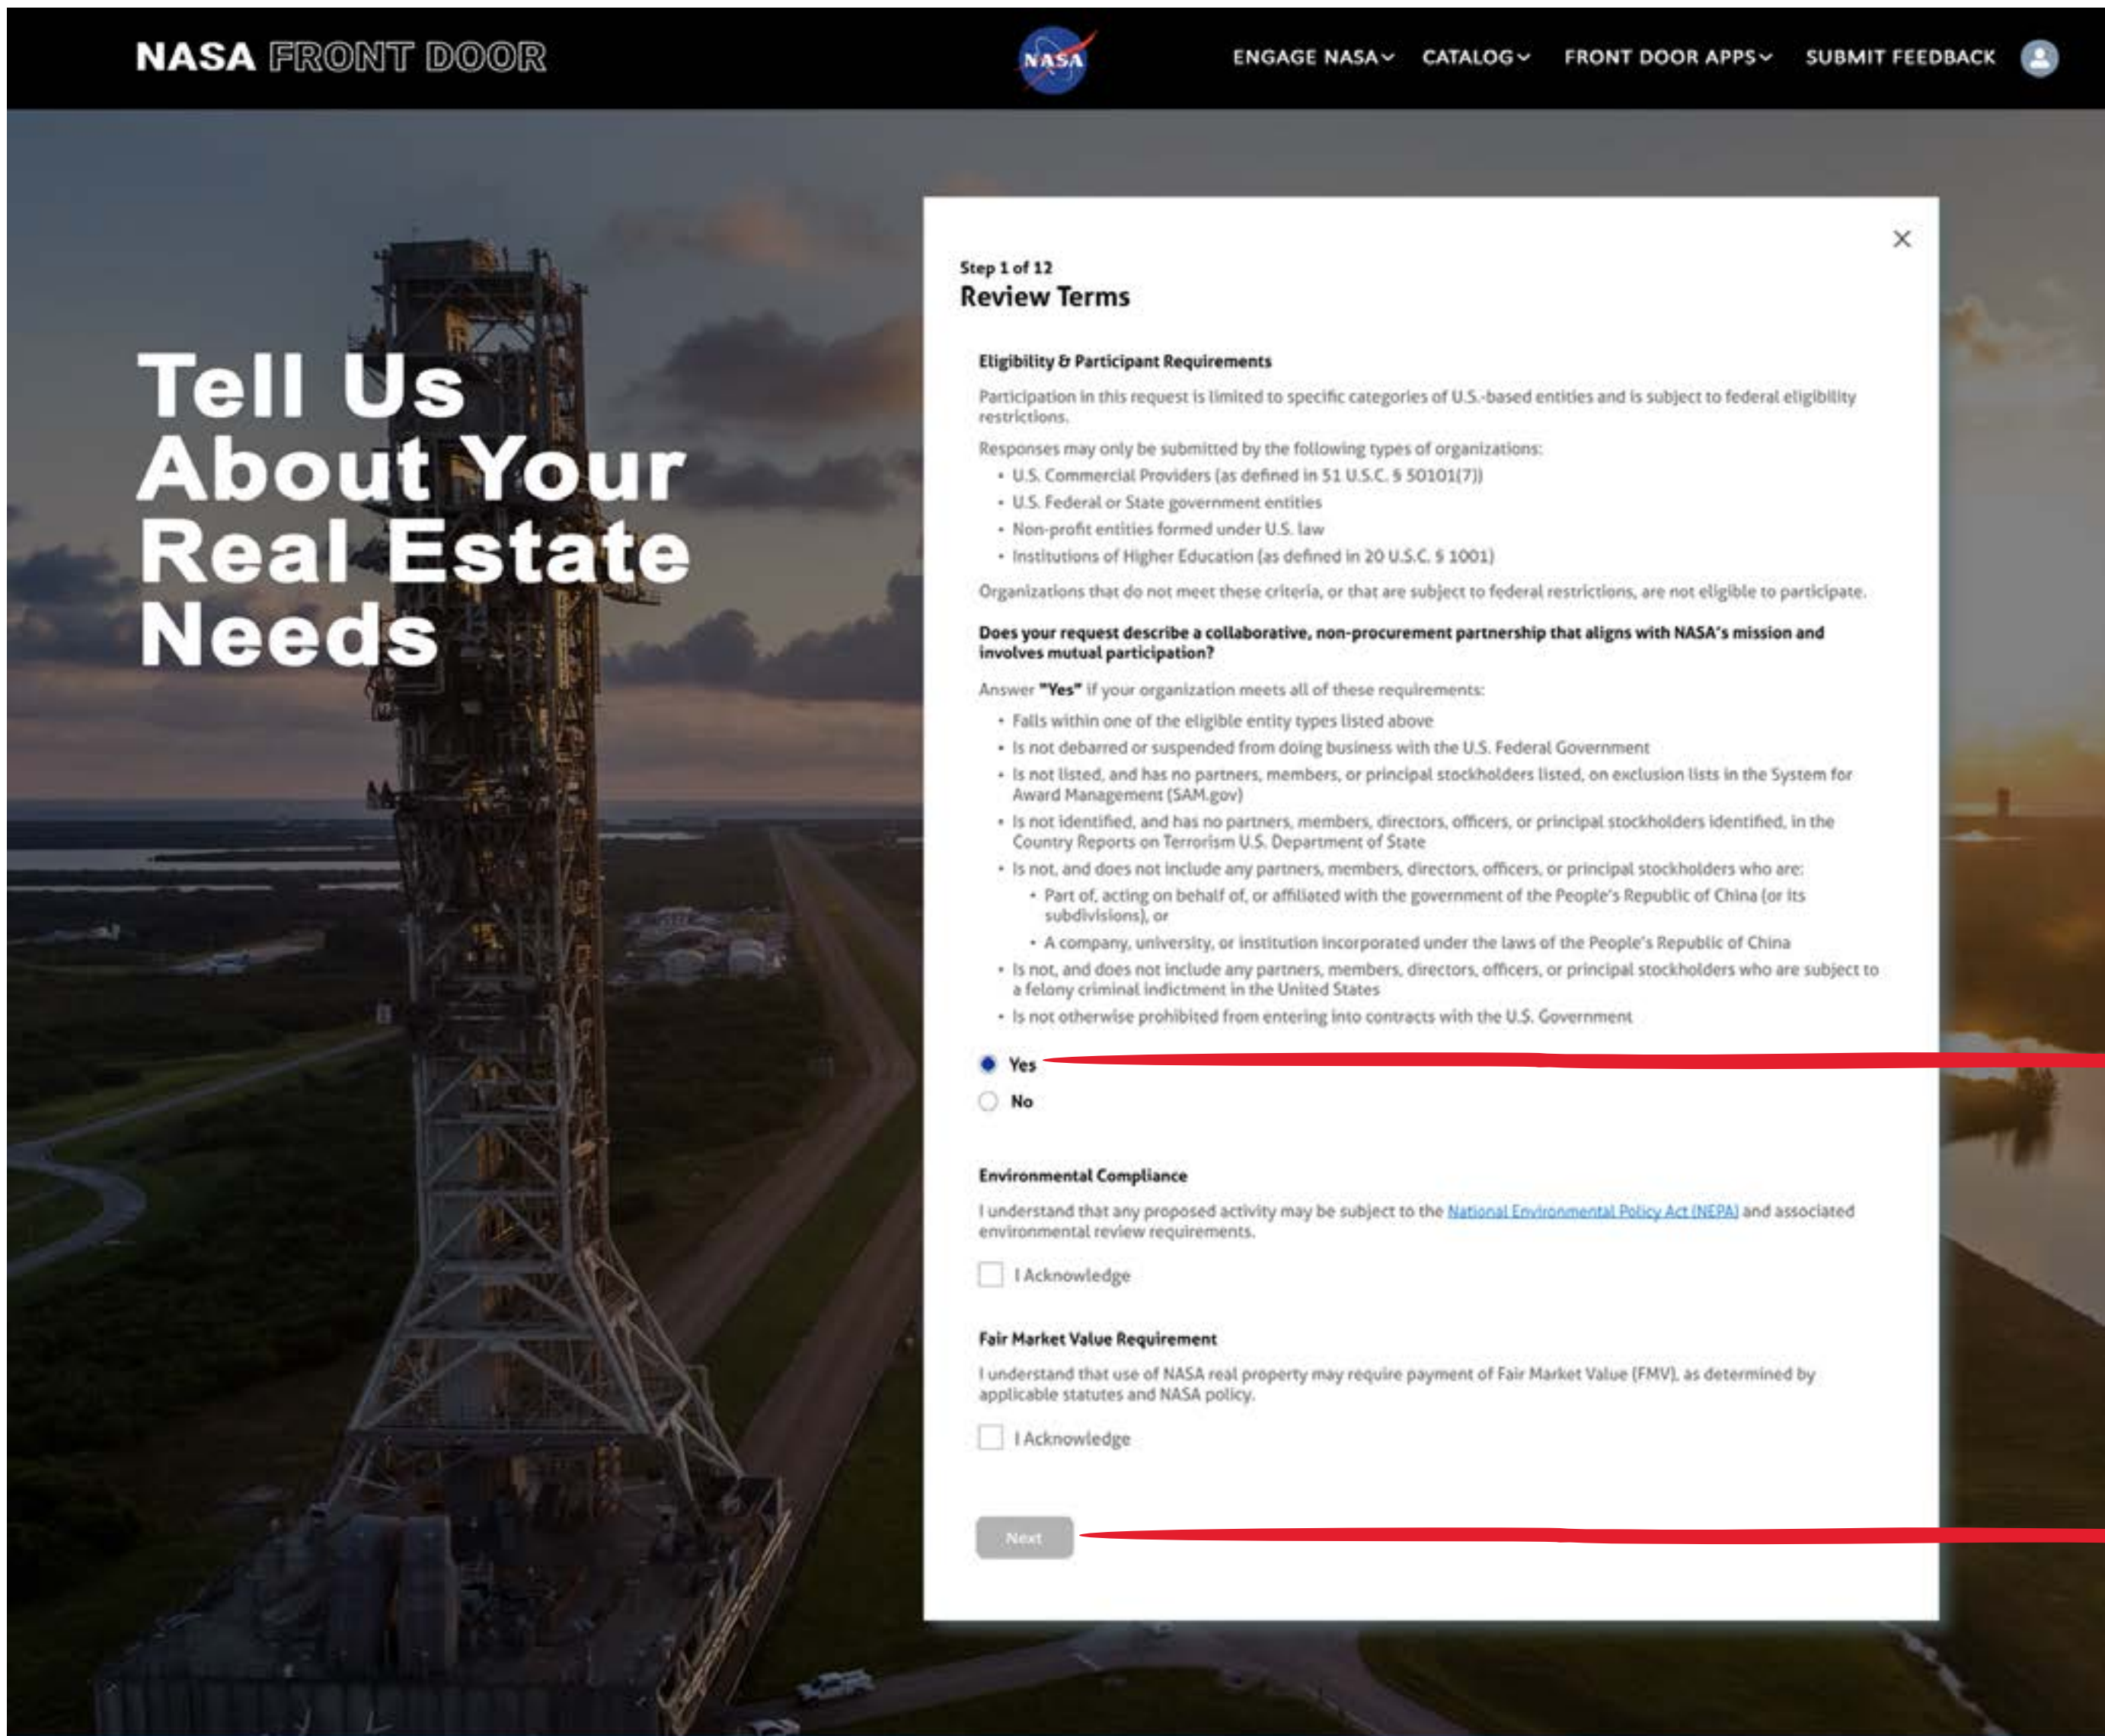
NASA FRONT DOOR

NASA

ENGAGE NASA CATALOG FRONT DOOR APPS SUBMIT FEEDBACK

Tell Us About Your Real Estate Needs

×

Step 1 of 12
Review Terms

Eligibility & Participant Requirements

Participation in this request is limited to specific categories of U.S.-based entities and is subject to federal eligibility restrictions.

Responses may only be submitted by the following types of organizations:
• U.S. Commercial Providers (as defined in 51 U.S.C. § 50101(7))
• U.S. Federal or State government entities
• Non-profit entities formed under U.S. law
• Institutions of Higher Education (as defined in 20 U.S.C. § 1001)

Organizations that do not meet these criteria, or that are subject to federal restrictions, are not eligible to participate.

Does your request describe a collaborative, non-procurement partnership that aligns with NASA's mission and involves mutual participation?

Answer "Yes" if your organization meets all of these requirements:
• Falls within one of the eligible entity types listed above
• Is not debarred or suspended from doing business with the U.S. Federal Government
• Is not listed, and has no partners, members, or principal stockholders listed, on exclusion lists in the System for Award Management (SAM.gov)
• Is not identified, and has no partners, members, directors, officers, or principal stockholders identified, in the Country Reports on Terrorism U.S. Department of State
• Is not, and does not include any partners, members, directors, officers, or principal stockholders who are:
• Part of, acting on behalf of, or affiliated with the government of the People's Republic of China (or its subdivisions), or
• A company, university, or institution incorporated under the laws of the People's Republic of China
• Is not, and does not include any partners, members, directors, officers, or principal stockholders who are subject to a felony criminal indictment in the United States
• Is not otherwise prohibited from entering into contracts with the U.S. Government

Yes
No

Environmental Compliance

I understand that any proposed activity may be subject to the National Environmental Policy Act (NEPA) and associated environmental review requirements.

I Acknowledge

Fair Market Value Requirement

I understand that use of NASA real property may require payment of Fair Market Value (FMV), as determined by applicable statutes and NASA policy.

I Acknowledge

Next